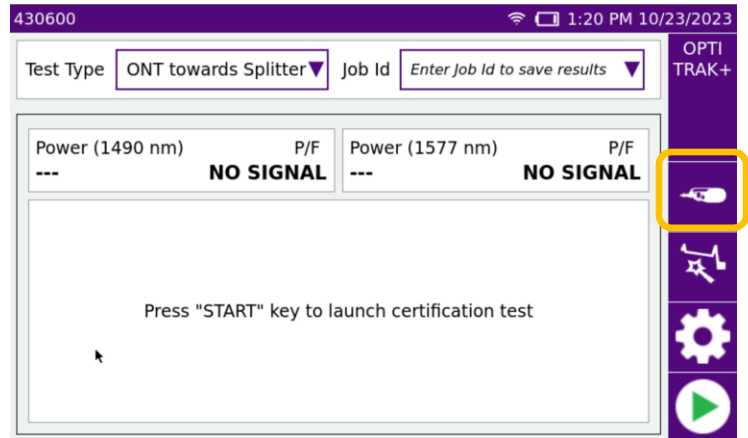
430600

1:20 PM 10/23/2023

OPTI TRAK+

Test Type | ONT towards Splitter | Job Id | Enter Job Id to save results

Power (1490 nm) P/F
--- NO SIGNAL

Power (1577 nm) P/F
--- NO SIGNAL

Press "START" key to launch certification test